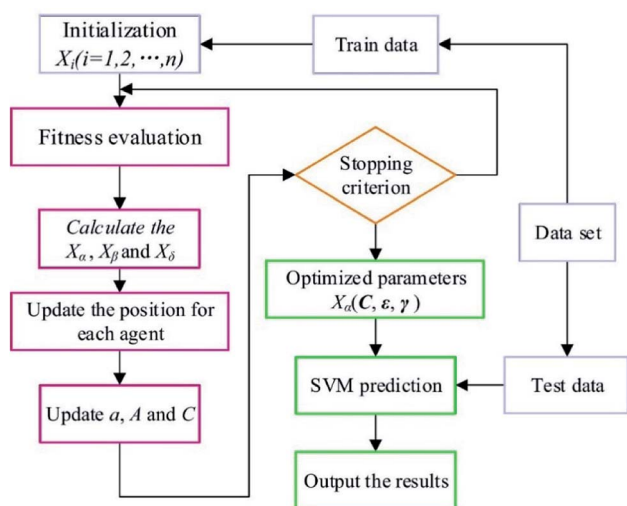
Initialization
$X_i(i=1,2,\cdots,n)$

Train data

Fitness evaluation

Stopping criterion

*Calculate the* $X_\alpha$, $X_\beta$ and $X_\delta$

Data set

Optimized parameters
$X_\alpha(\boldsymbol{C}, \boldsymbol{\varepsilon}, \boldsymbol{\gamma})$

Update the position for each agent

SVM prediction

Test data

Update $a$, $A$ and $C$

Output the results